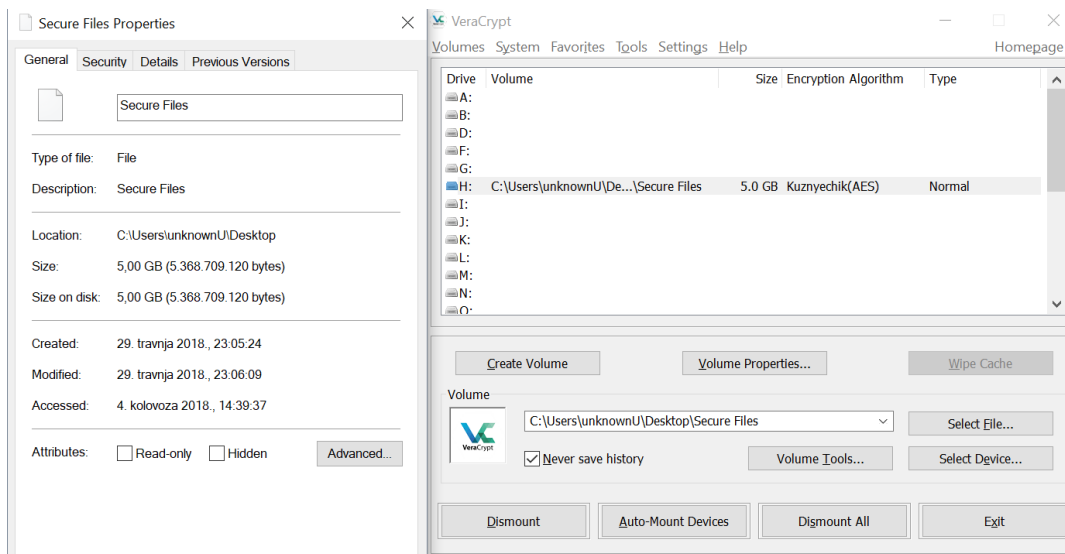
Secure Files Properties

General | Security | Details | Previous Versions

Secure Files

Type of file: File
Description: Secure Files

Location: C:\Users\unknownU\Desktop
Size: 5,00 GB (5.368.709.120 bytes)
Size on disk: 5,00 GB (5.368.709.120 bytes)

Created: 29. travnja 2018., 23:05:24
Modified: 29. travnja 2018., 23:06:09
Accessed: 4. kolovoza 2018., 14:39:37

Attributes: Read-only Hidden Advanced...

VeraCrypt

Volumes System Favorites Tools Settings Help Homepage

| Drive | Volume | Size | Encryption Algorithm | Type |
|---|---|---|---|---|
| A: | | | | |
| B: | | | | |
| D: | | | | |
| F: | | | | |
| G: | | | | |
| H: | C:\Users\unknownU\De...\Secure Files | 5.0 GB | Kuznyechik(AES) | Normal |
| I: | | | | |
| J: | | | | |
| K: | | | | |
| L: | | | | |
| M: | | | | |
| N: | | | | |
| O: | | | | |

Create Volume Volume Properties... Wipe Cache

Volume
VeraCrypt
C:\Users\unknownU\Desktop\Secure Files
Select File...
Never save history Volume Tools... Select Device...

Dismount Auto-Mount Devices Dismount All Exit